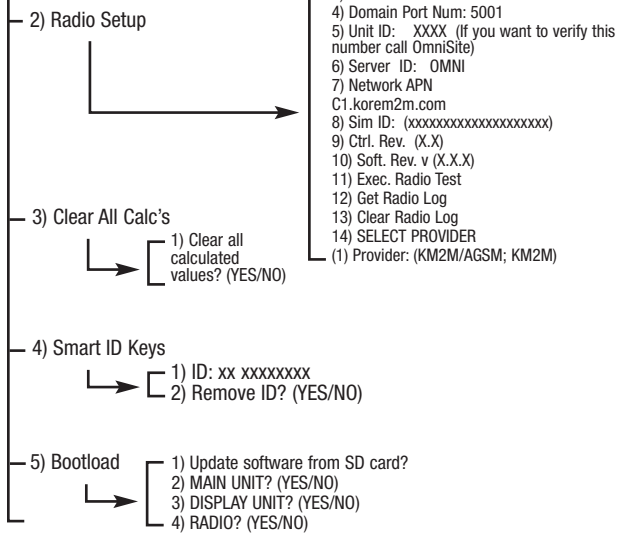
2) Radio Setup

4) Domain Port Num: 5001
5) Unit ID: XXXX (If you want to verify this number call OmniSite)
6) Server ID: OMNI
7) Network APN
C1.korem2m.com
8) Sim ID: (xxxxxxxxxxxxxxxxxxxx)
9) Ctrl. Rev. (X.X)
10) Soft. Rev. v (X.X.X)
11) Exec. Radio Test
12) Get Radio Log
13) Clear Radio Log
14) SELECT PROVIDER
(1) Provider: (KM2M/AGSM; KM2M)

3) Clear All Calc's

1) Clear all calculated values? (YES/NO)

4) Smart ID Keys

1) ID: xx xxxxxxxx
2) Remove ID? (YES/NO)

5) Bootload

1) Update software from SD card?
2) MAIN UNIT? (YES/NO)
3) DISPLAY UNIT? (YES/NO)
4) RADIO? (YES/NO)